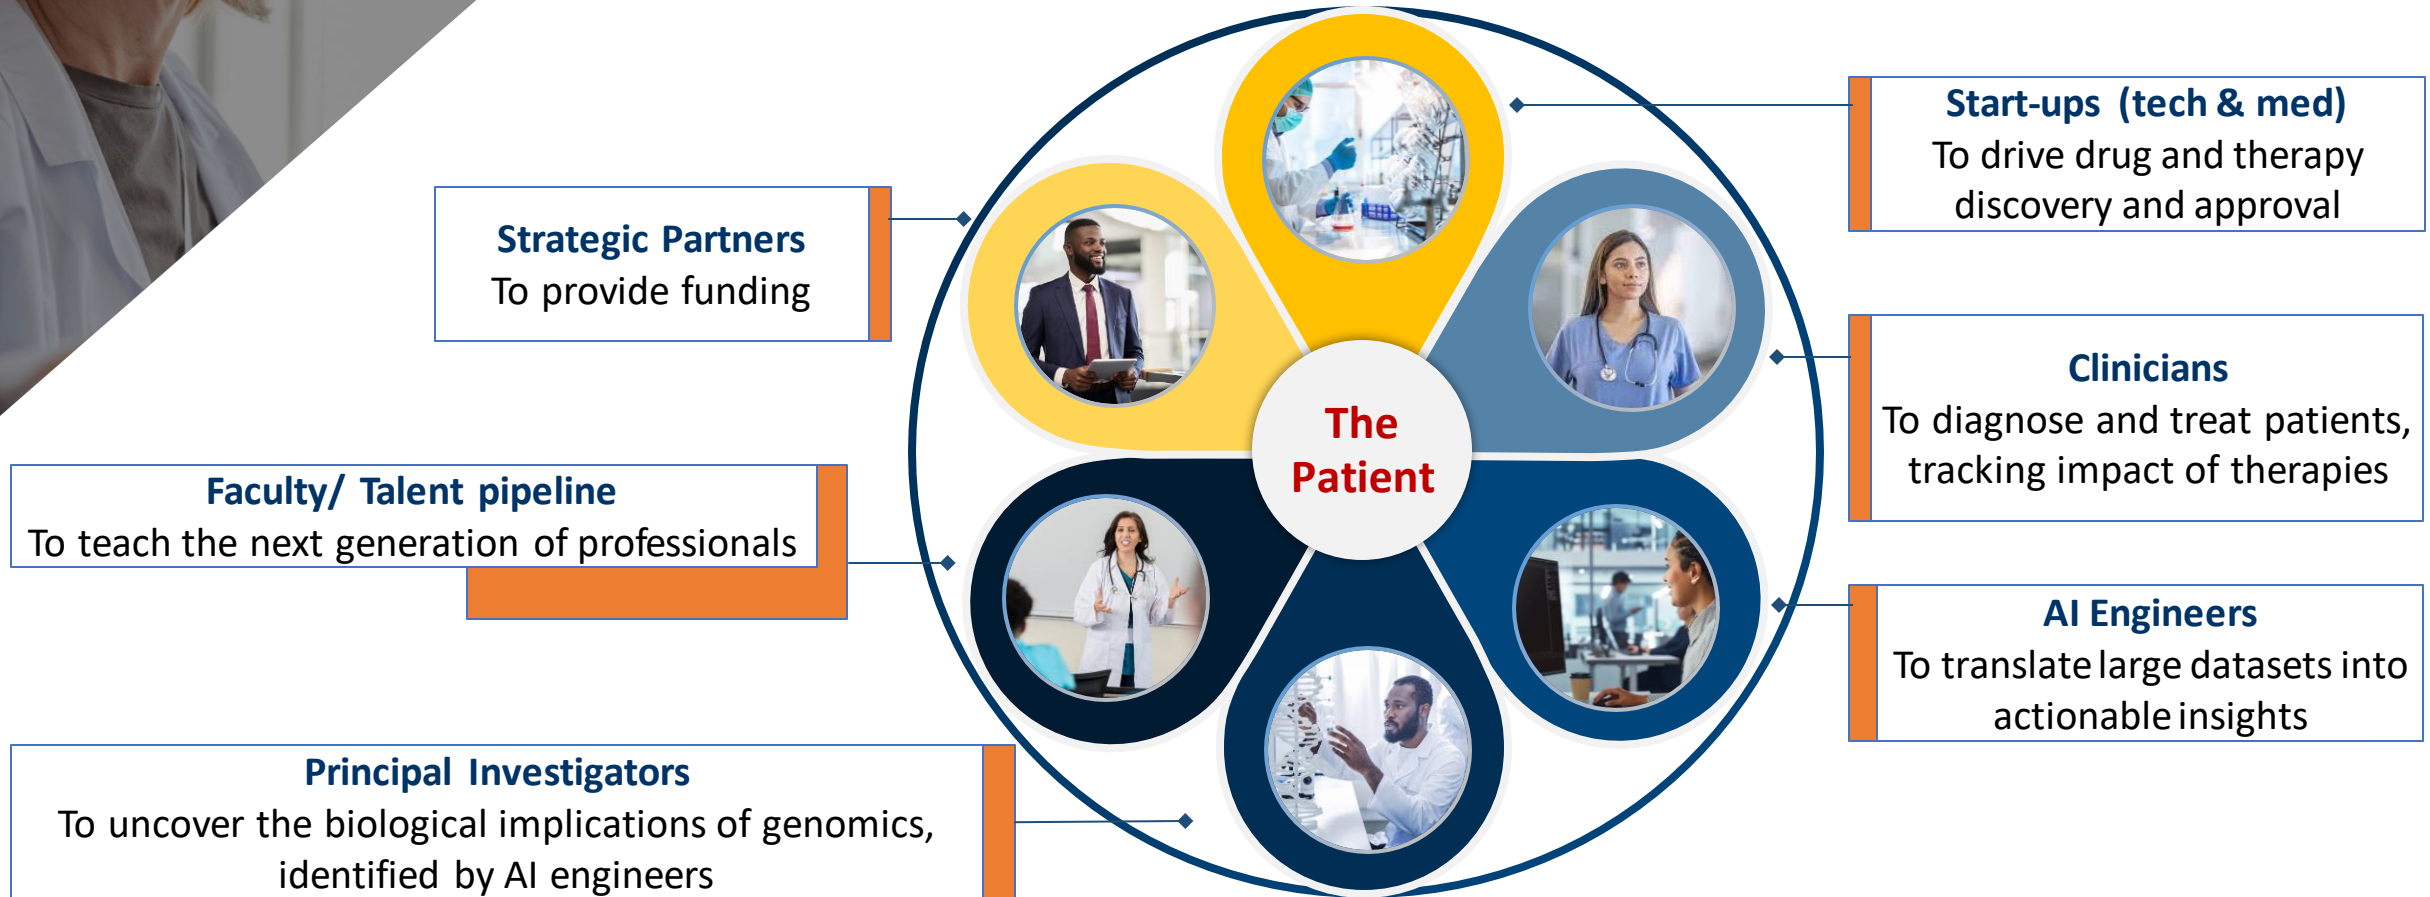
Strategic Partners
To provide funding

Faculty/ Talent pipeline
To teach the next generation of professionals

Principal Investigators
To uncover the biological implications of genomics, identified by AI engineers

The Patient

Start-ups (tech & med)
To drive drug and therapy discovery and approval

Clinicians
To diagnose and treat patients, tracking impact of therapies

AI Engineers
To translate large datasets into actionable insights